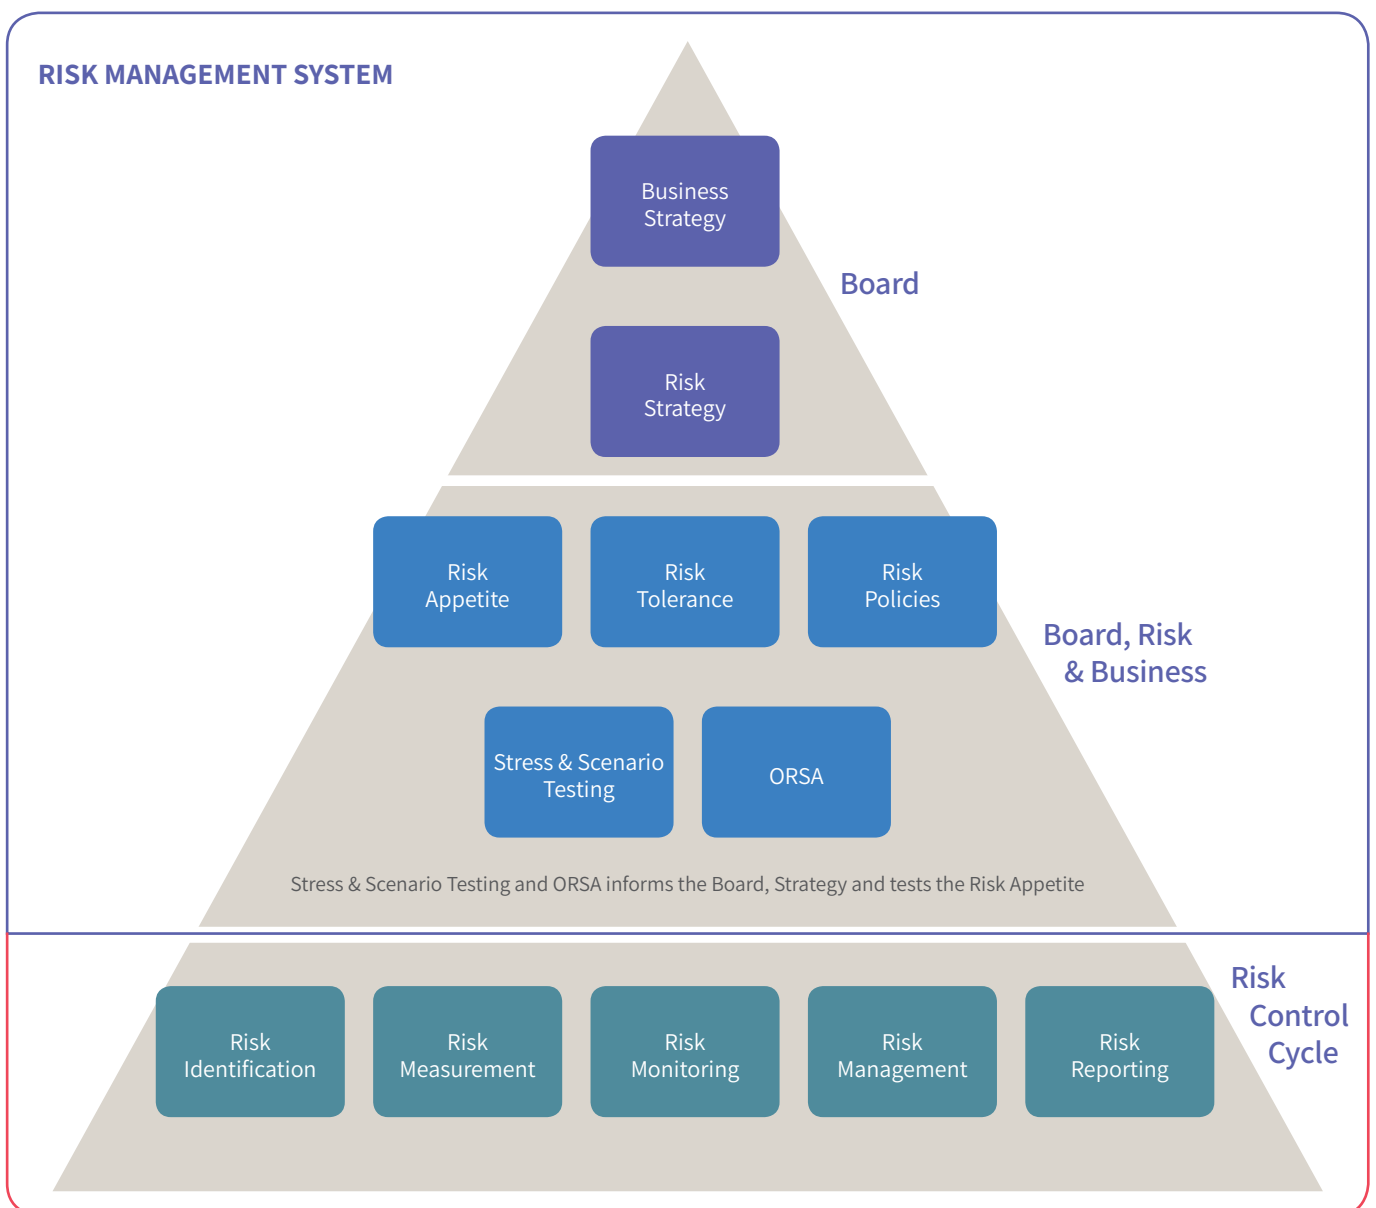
RISK MANAGEMENT SYSTEM

Business Strategy

Board

Risk Strategy

Risk Appetite

Risk Tolerance

Risk Policies

Board, Risk & Business

Stress & Scenario Testing

ORSA

Stress & Scenario Testing and ORSA informs the Board, Strategy and tests the Risk Appetite

Risk Control Cycle

Risk Identification

Risk Measurement

Risk Monitoring

Risk Management

Risk Reporting